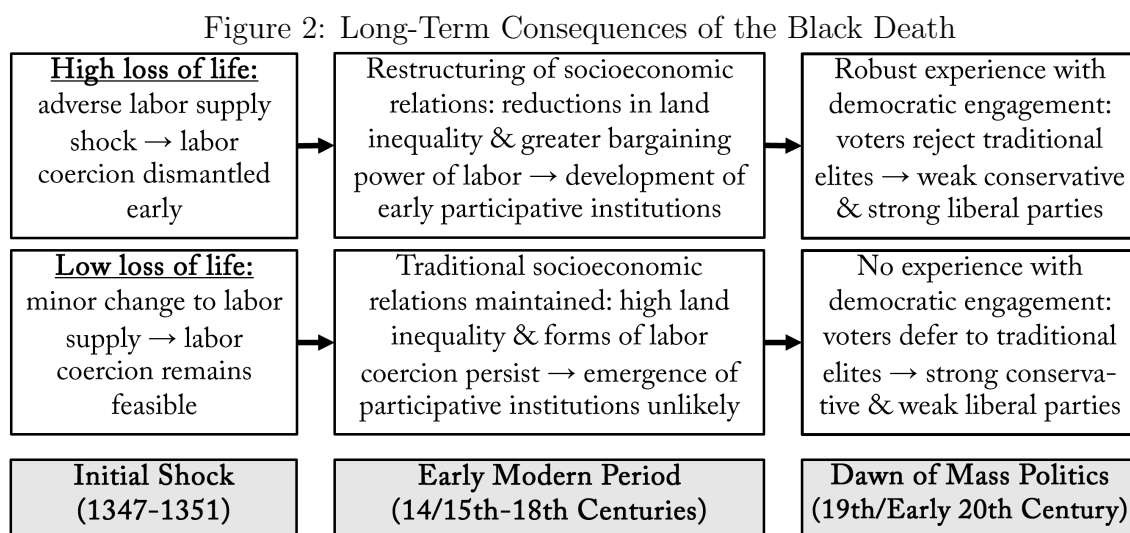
Figure 2: Long-Term Consequences of the Black Death

High loss of life: adverse labor supply shock → labor coercion dismantled early

Restructuring of socioeconomic relations: reductions in land inequality & greater bargaining power of labor → development of early participative institutions

Robust experience with democratic engagement: voters reject traditional elites → weak conservative & strong liberal parties

Low loss of life: minor change to labor supply → labor coercion remains feasible

Traditional socioeconomic relations maintained: high land inequality & forms of labor coercion persist → emergence of participative institutions unlikely

No experience with democratic engagement: voters defer to traditional elites → strong conservative & weak liberal parties

Initial Shock (1347-1351)

Early Modern Period (14/15th-18th Centuries)

Dawn of Mass Politics (19th/Early 20th Century)